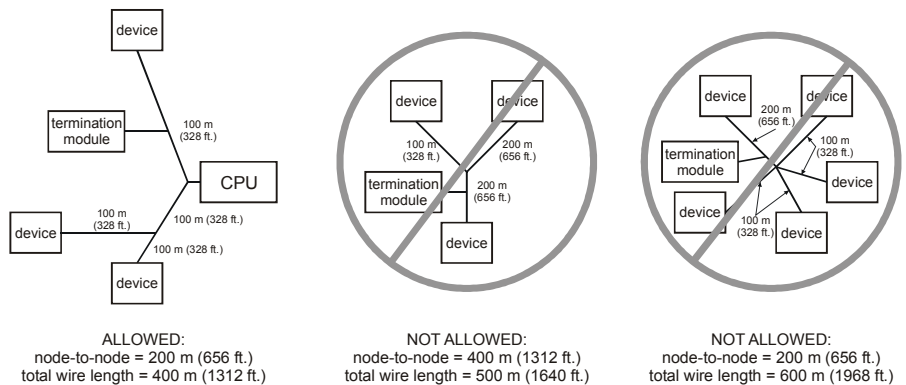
device

termination module

100 m (328 ft.)

CPU

100 m (328 ft.)

device

100 m (328 ft.)

100 m (328 ft.)

device

ALLOWED:
node-to-node = 200 m (656 ft.)
total wire length = 400 m (1312 ft.)

device

device

100 m (328 ft.)

200 m (656 ft.)

termination module

200 m (656 ft.)

device

NOT ALLOWED:
node-to-node = 400 m (1312 ft.)
total wire length = 500 m (1640 ft.)

device

200 m (656 ft.)

device

100 m (328 ft.)

termination module

device

device

100 m (328 ft.)

device

NOT ALLOWED:
node-to-node = 200 m (656 ft.)
total wire length = 600 m (1968 ft.)